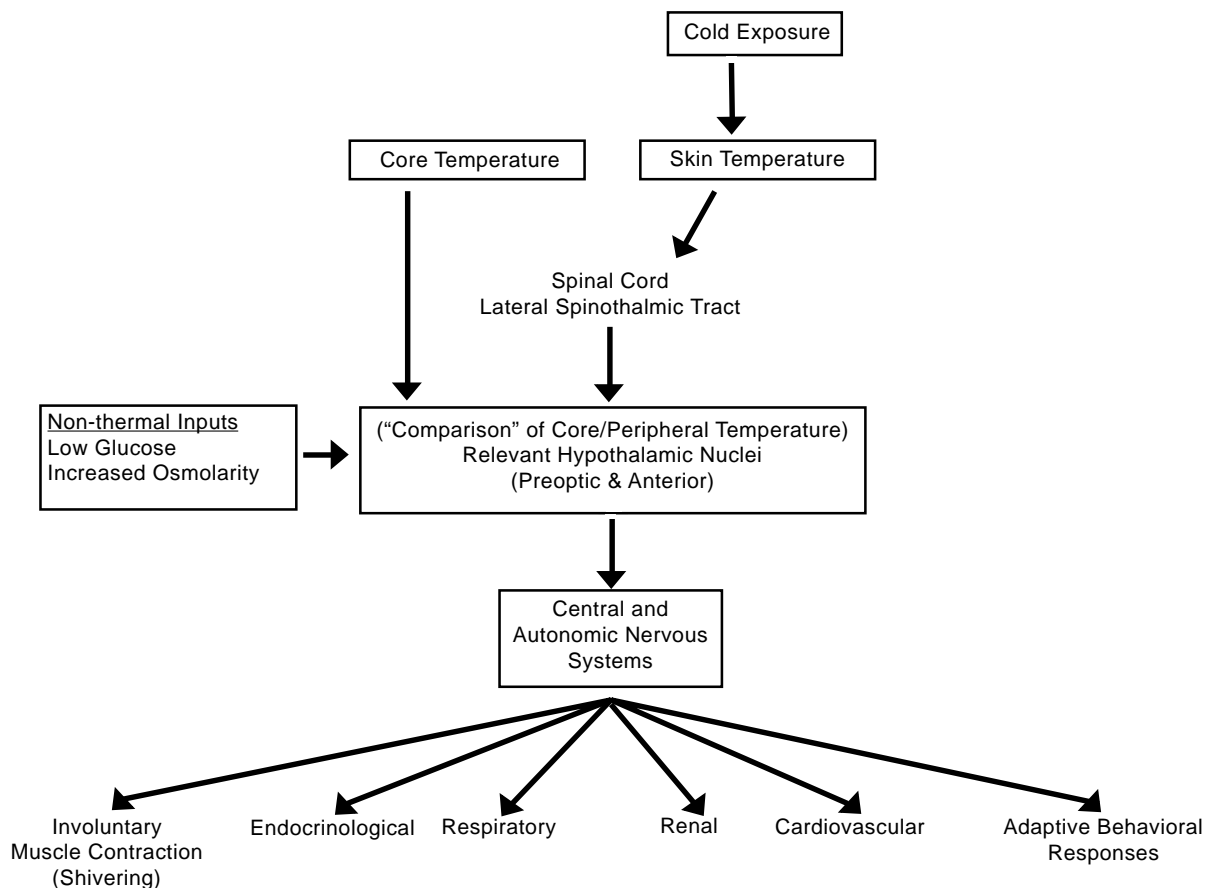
Cold Exposure

Core Temperature

Skin Temperature

Spinal Cord
Lateral Spinothalmic Tract

Non-thermal Inputs
Low Glucose
Increased Osmolarity

("Comparison" of Core/Peripheral Temperature)
Relevant Hypothalamic Nuclei
(Preoptic & Anterior)

Central and Autonomic Nervous Systems

Involuntary Muscle Contraction (Shivering)

Endocrinological

Respiratory

Renal

Cardiovascular

Adaptive Behavioral Responses